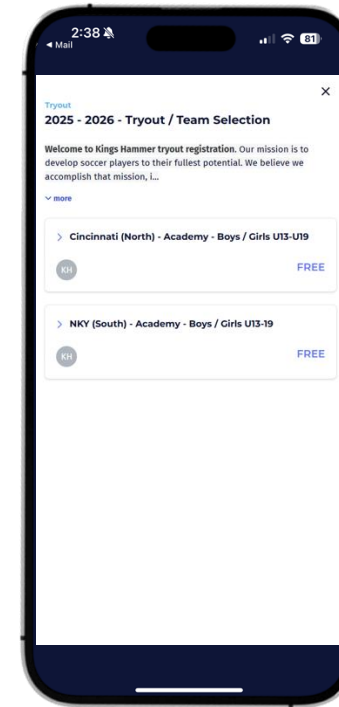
2:38
◂ Mail
81

×

Tryout
2025 - 2026 - Tryout / Team Selection

Welcome to Kings Hammer tryout registration. Our mission is to develop soccer players to their fullest potential. We believe we accomplish that mission, i...

more

> Cincinnati (North) - Academy - Boys / Girls U13-U19
KH
FREE

> NKY (South) - Academy - Boys / Girls U13-19
KH
FREE